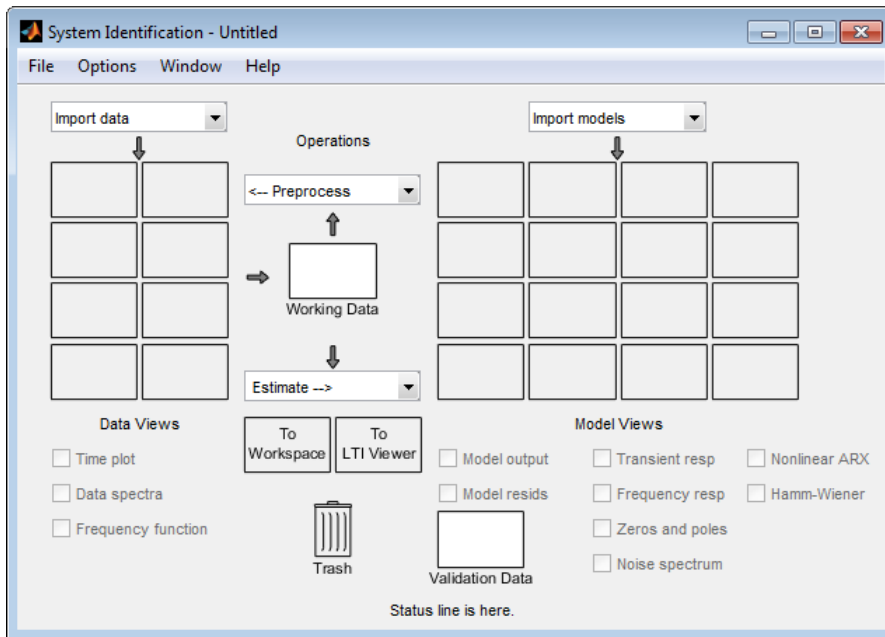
System Identification - Untitled

File Options Window Help

Import data

Operations

Import models

<-- Preprocess

Working Data

Estimate -->

Data Views

To Workspace

To LTI Viewer

Model Views

Time plot

Data spectra

Frequency function

Model output

Model resids

Transient resp

Frequency resp

Zeros and poles

Noise spectrum

Nonlinear ARX

Hamm-Wiener

Trash

Validation Data

Status line is here.